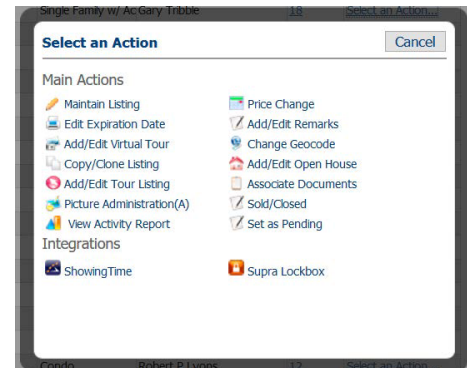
Single Family w/ Ac Gary Tribble 18 Select an Action...

Select an Action

Cancel

Main Actions

Maintain Listing

Edit Expiration Date

Add/Edit Virtual Tour

Copy/Clone Listing

Add/Edit Tour Listing

Picture Administration(A)

View Activity Report

Price Change

Add/Edit Remarks

Change Geocode

Add/Edit Open House

Associate Documents

Sold/Closed

Set as Pending

Integrations

ShowingTime

Supra Lockbox

Condo Robert P Lyons 12 Select an Action